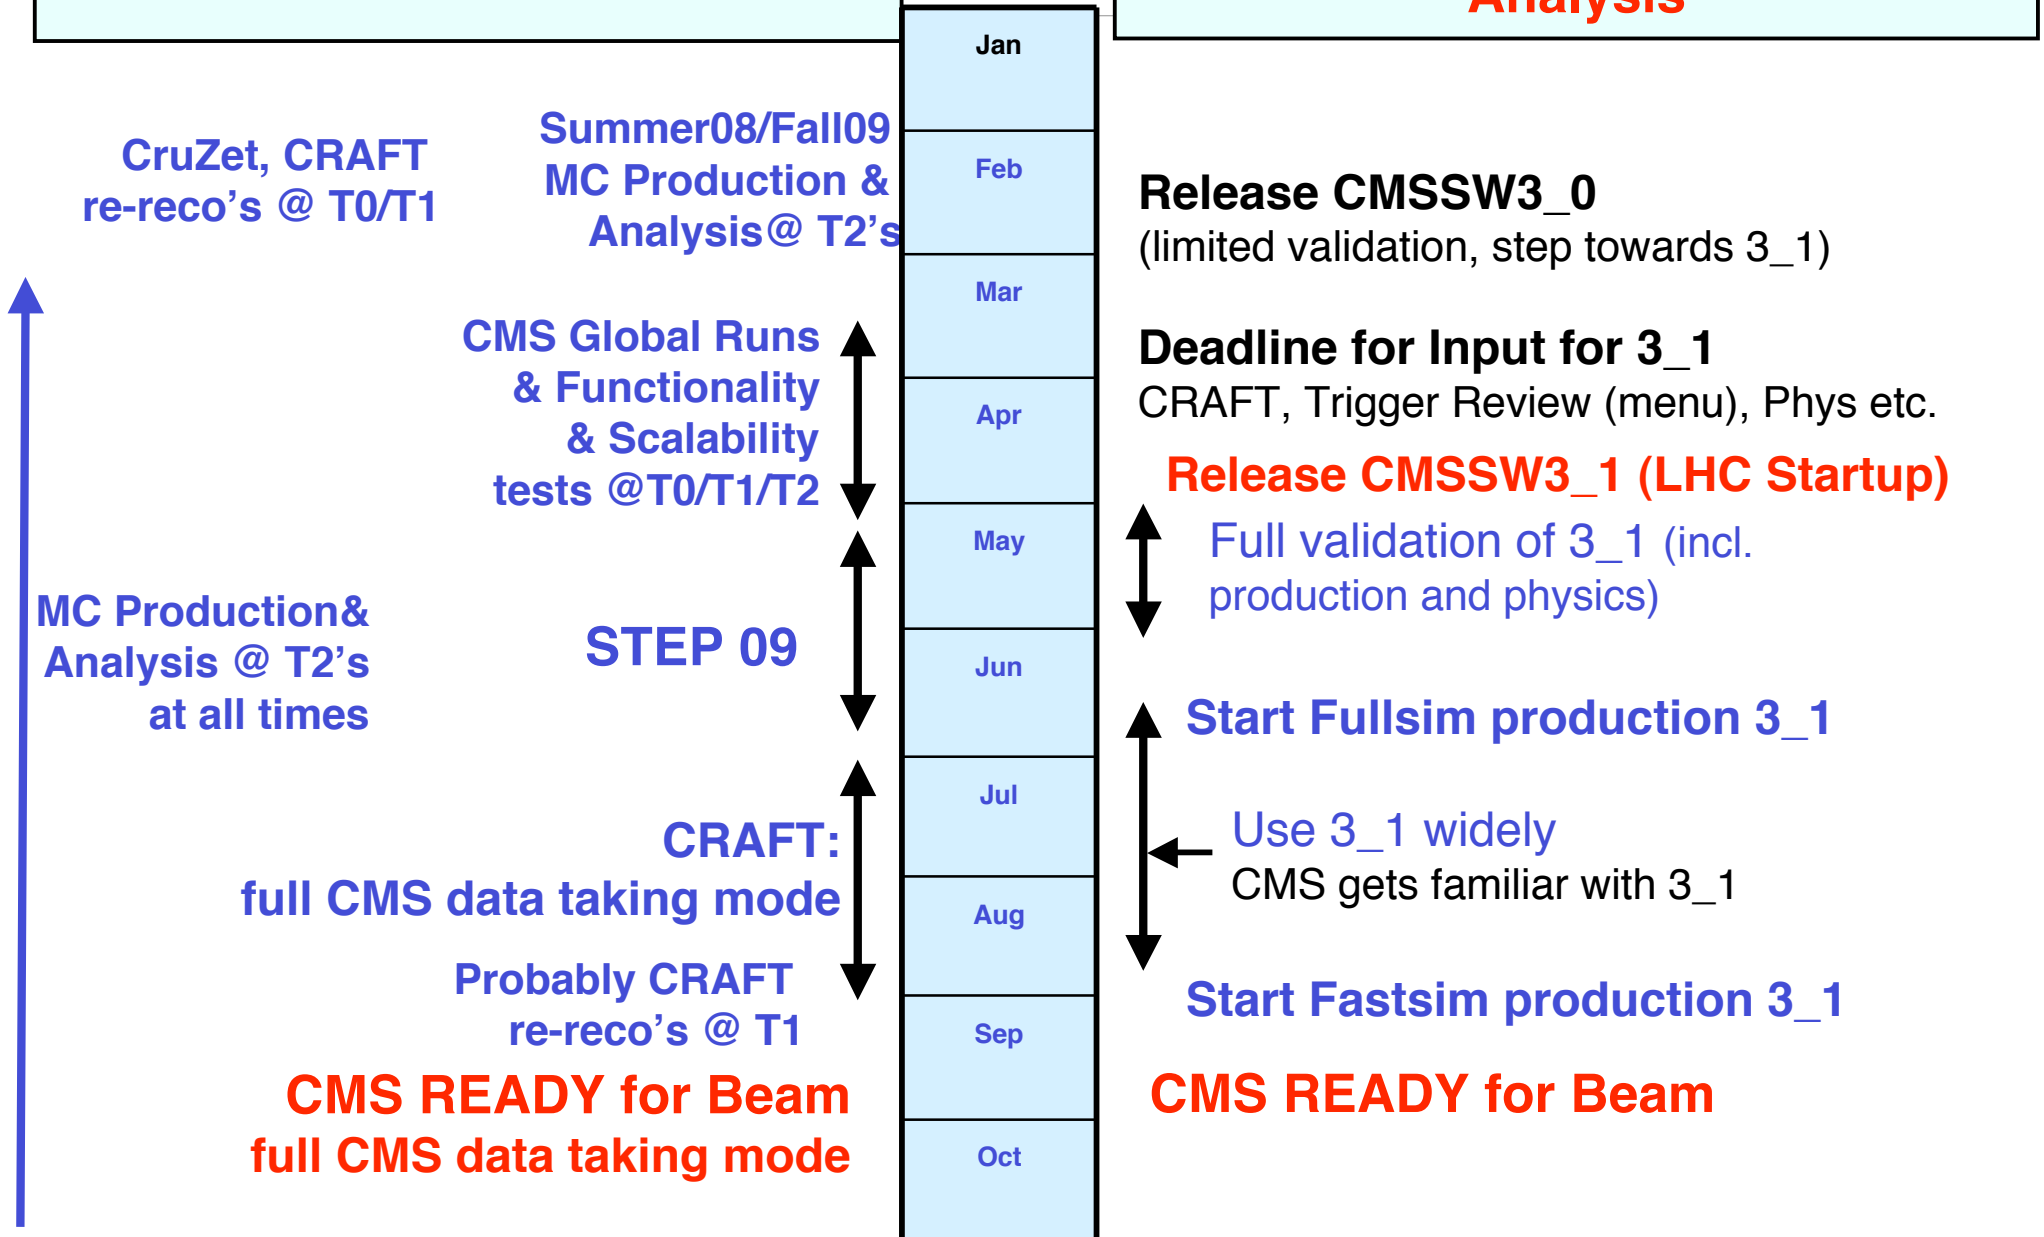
Analysis

Jan

Feb

Mar

Apr

May

Jun

Jul

Aug

Sep

Oct

CruZet, CRAFT re-reco's @ T0/T1

Summer08/Fall09 MC Production & Analysis@ T2's

CMS Global Runs & Functionality & Scalability tests @T0/T1/T2

MC Production& Analysis @ T2's at all times

STEP 09

CRAFT: full CMS data taking mode

Probably CRAFT re-reco's @ T1

CMS READY for Beam full CMS data taking mode

Release CMSSW3_0
(limited validation, step towards 3_1)

Deadline for Input for 3_1
CRAFT, Trigger Review (menu), Phys etc.

Release CMSSW3_1 (LHC Startup)

Full validation of 3_1 (incl. production and physics)

Start Fullsim production 3_1

Use 3_1 widely
CMS gets familiar with 3_1

Start Fastsim production 3_1

CMS READY for Beam